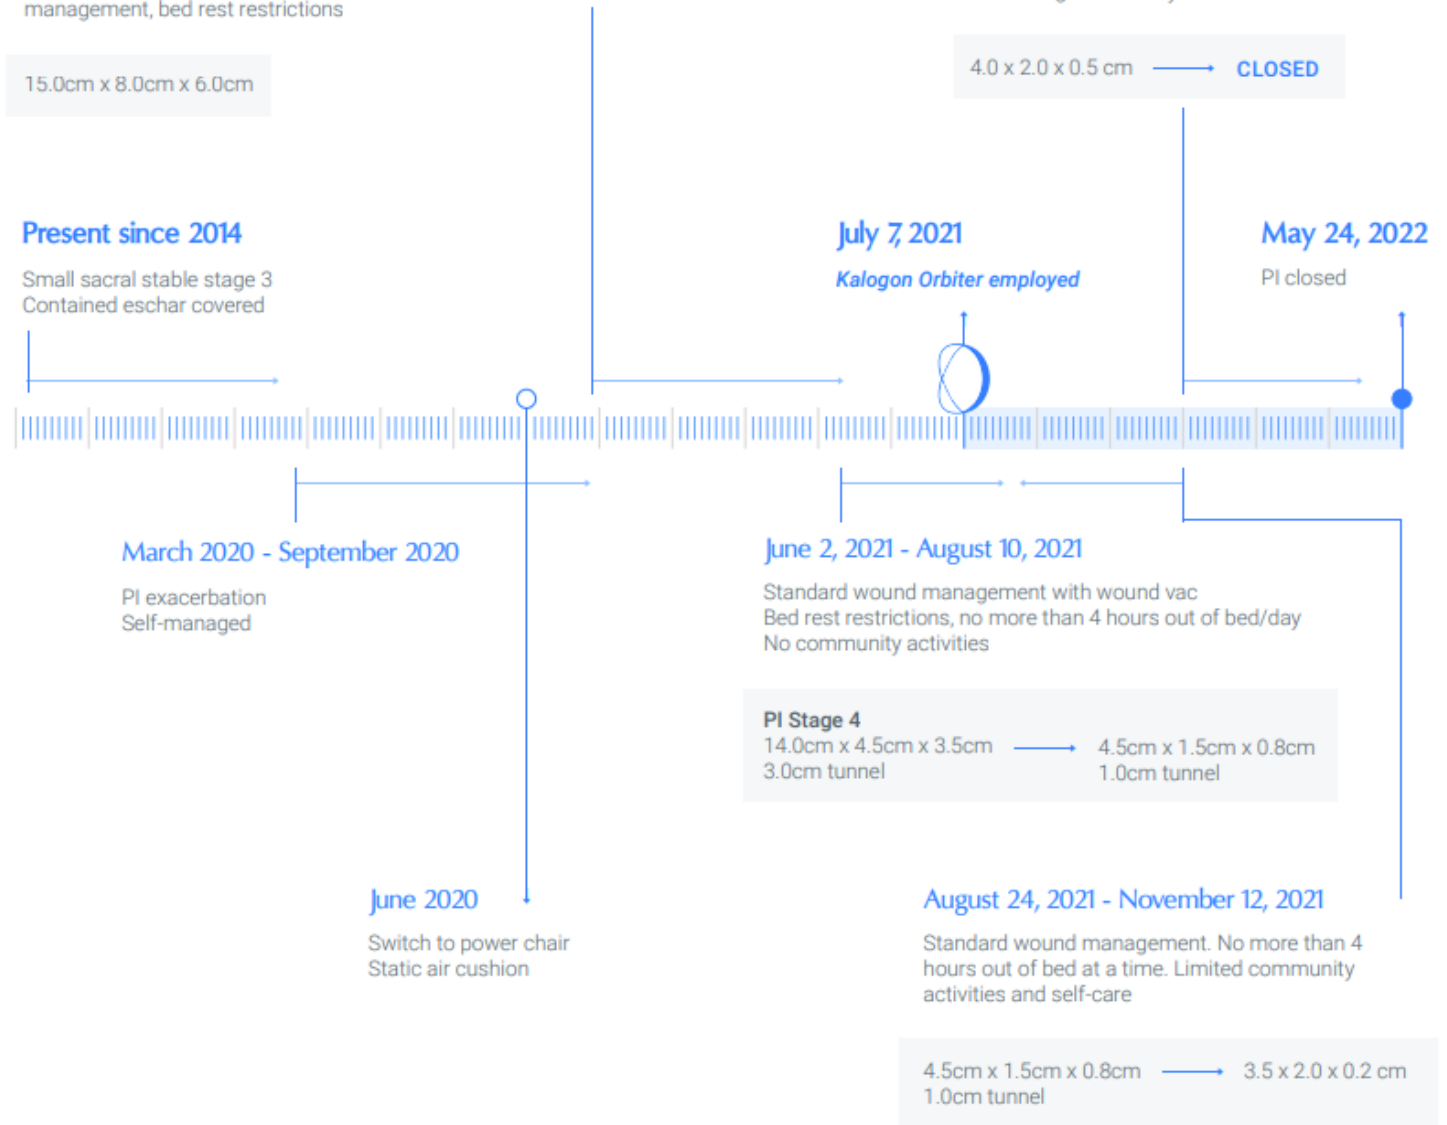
management, bed rest restrictions

15.0cm x 8.0cm x 6.0cm

4.0 x 2.0 x 0.5 cm → CLOSED

Present since 2014

Small sacral stable stage 3
Contained eschar covered

July 7, 2021

Kalogon Orbiter employed

May 24, 2022

PI closed

March 2020 - September 2020

PI exacerbation
Self-managed

June 2, 2021 - August 10, 2021

Standard wound management with wound vac
Bed rest restrictions, no more than 4 hours out of bed/day
No community activities

PI Stage 4
14.0cm x 4.5cm x 3.5cm
3.0cm tunnel
→
4.5cm x 1.5cm x 0.8cm
1.0cm tunnel

June 2020

Switch to power chair
Static air cushion

August 24, 2021 - November 12, 2021

Standard wound management. No more than 4 hours out of bed at a time. Limited community activities and self-care

4.5cm x 1.5cm x 0.8cm
1.0cm tunnel
→
3.5 x 2.0 x 0.2 cm